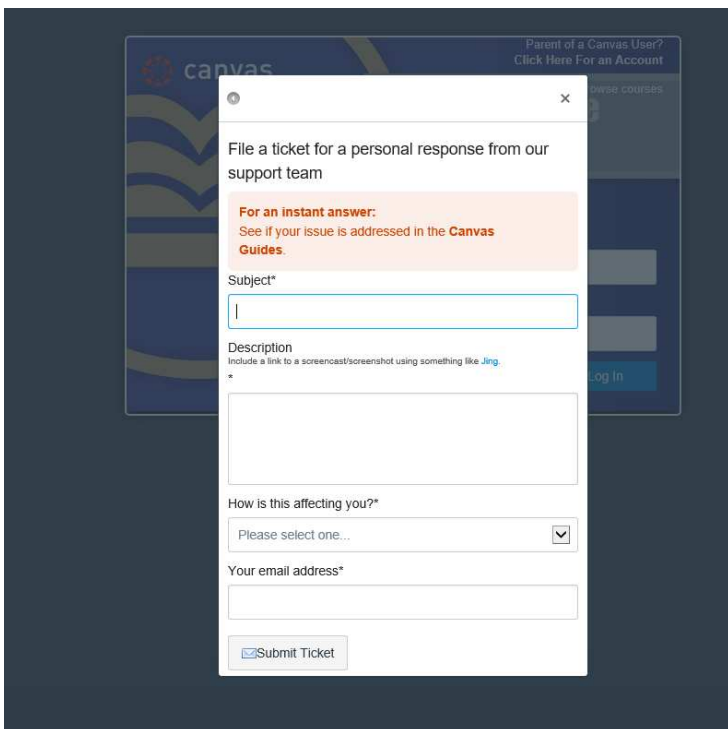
canvas

Parent of a Canvas User?
Click Here For an Account

owse courses

×

File a ticket for a personal response from our support team

For an instant answer:
See if your issue is addressed in the Canvas Guides.

Subject*

Description
Include a link to a screencast/screenshot using something like Jing.
*

How is this affecting you?*

Please select one...

Your email address*

Submit Ticket

Log In